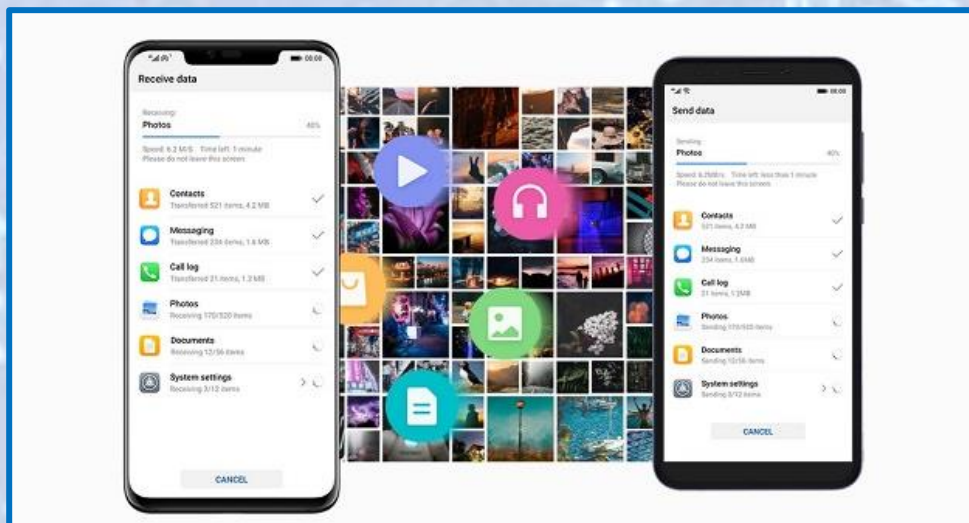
08:08

Receive data

Receiving
Photos 40%

Speed: 6.2 MB/S Time left: 1 minute
Please do not leave this screen

Contacts
Transferred 521 items, 4.2 MB

Messaging
Transferred 234 items, 1.6 MB

Call log
Transferred 21 items, 1.2 MB

Photos
Receiving 170/520 items

Documents
Receiving 12/56 items

System settings
Receiving 3/12 items

CANCEL

08:08

Send data

Sending
Photos 40%

Speed: 6.2MB/s Time left: less than 1 minute
Please do not leave this screen

Contacts
521 items, 4.2 MB

Messaging
234 items, 1.6MB

Call log
21 items, 1.2MB

Photos
Sending 170/520 items

Documents
Sending 12/56 items

System settings
Sending 3/12 items

CANCEL